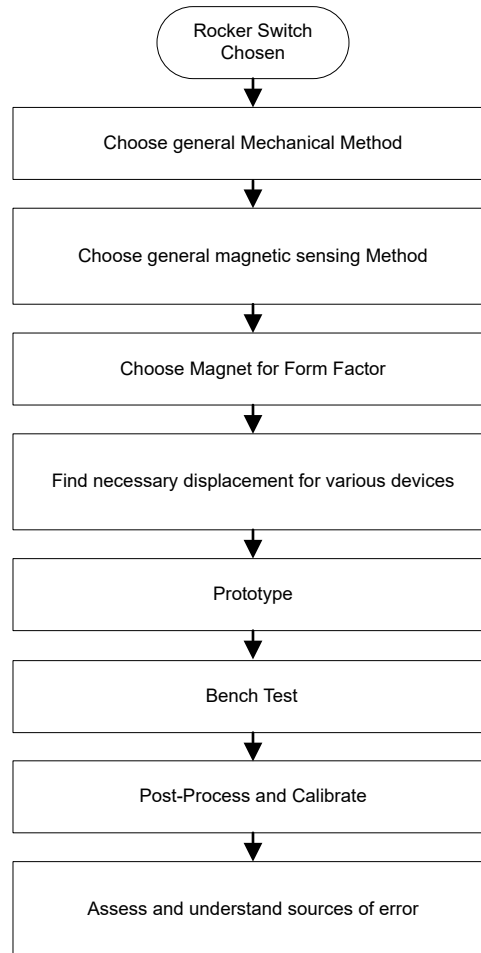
Rocker Switch Chosen

Choose general Mechanical Method

Choose general magnetic sensing Method

Choose Magnet for Form Factor

Find necessary displacement for various devices

Prototype

Bench Test

Post-Process and Calibrate

Assess and understand sources of error